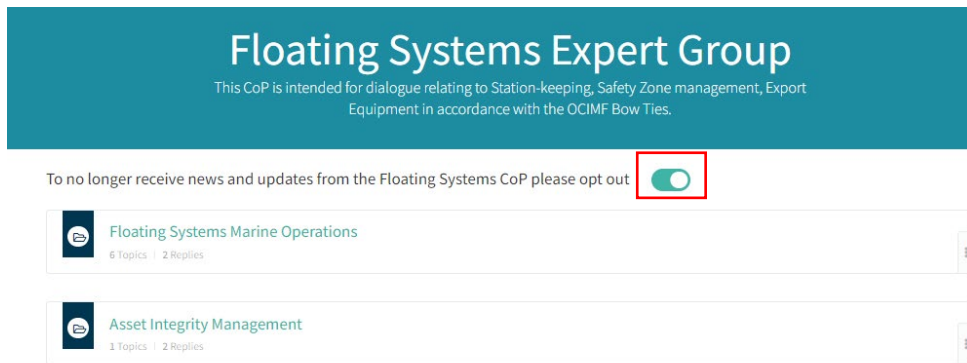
Floating Systems Expert Group

This CoP is intended for dialogue relating to Station-keeping, Safety Zone management, Export Equipment in accordance with the OCIMF Bow Ties.

To no longer receive news and updates from the Floating Systems CoP please opt out

Floating Systems Marine Operations
6 Topics | 2 Replies

Asset Integrity Management
1 Topics | 2 Replies